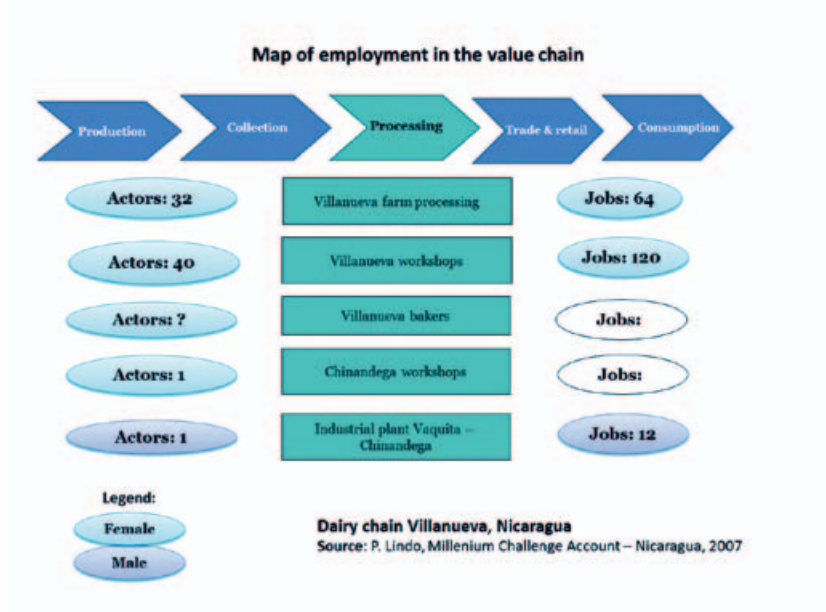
Map of employment in the value chain

Production

Collection

Processing

Trade & retail

Consumption

Actors: 32

Villanueva farm processing

Jobs: 64

Actors: 40

Villanueva workshops

Jobs: 120

Actors: ?

Villanueva bakers

Jobs:

Actors: 1

Chinandega workshops

Jobs:

Actors: 1

Industrial plant Vaquita – Chinandega

Jobs: 12

Legend:

Female

Male

Dairy chain Villanueva, Nicaragua

Source: P. Lindo, Millenium Challenge Account – Nicaragua, 2007